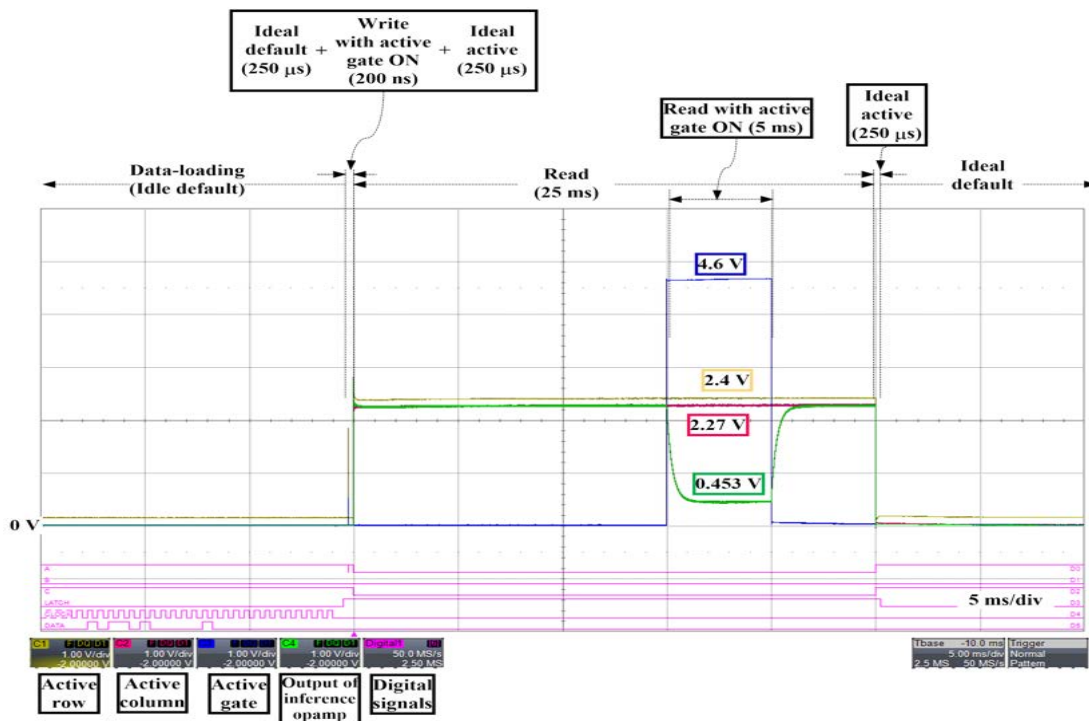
Ideal default (250 μs) + Write with active gate ON (200 ns) + Ideal active (250 μs)

Read with active gate ON (5 ms)

Ideal active (250 μs)

Data-loading (Idle default)

Read (25 ms)

Ideal default

4.6 V

2.4 V

2.27 V

0.453 V

0 V

A
B
C
LATCH
CLOCK
DATA

D0
D1
D2
D3
D4
D5

5 ms/div

C1 1.00 V/div -2.00000 V
C2 1.00 V/div -2.00000 V
C3 1.00 V/div -2.00000 V
C4 1.00 V/div -2.00000 V
Digital1 50.0 MS/s 2.50 MS

Tbase -10.0 ms Trigger
5.00 ms/div Normal
2.5 MS 50 MS/s Pattern

Active row

Active column

Active gate

Output of inference opamp

Digital signals